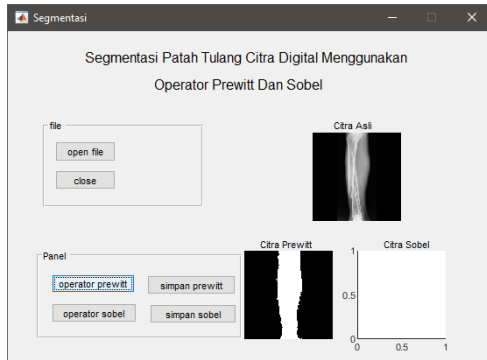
Segmentasi

Segmentasi Patah Tulang Citra Digital Menggunakan Operator Prewitt Dan Sobel

file

open file

close

Citra Asli

Panel

operator prewitt

simpan prewitt

operator sobel

simpan sobel

Citra Prewitt

Citra Sobel

1

0.5

0

0

0.5

1